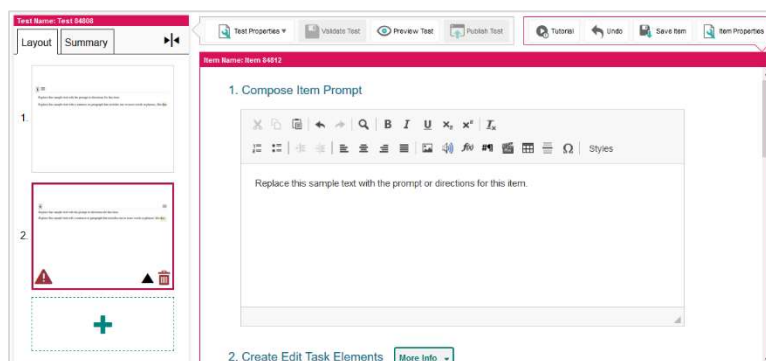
Test Name: Test 84608

Layout Summary

1.

2.

Test Properties ▾ Validate Test Preview Test Publish Test

Tutorial Undo Save Item Item Properties

Item Name: Item 84612

1. Compose Item Prompt

Styles

Replace this sample text with the prompt or directions for this item.

2. Create Edit Task Elements More Info ▾